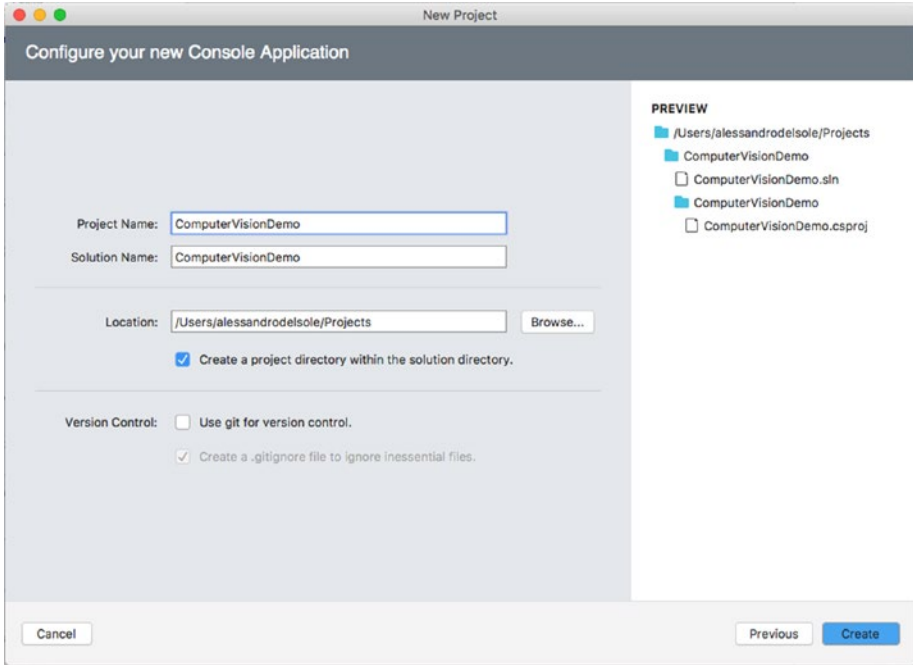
New Project

Configure your new Console Application

Project Name: ComputerVisionDemo

Solution Name: ComputerVisionDemo

Location: /Users/alessandrodelsole/Projects Browse...

Create a project directory within the solution directory.

Version Control: Use git for version control.

Create a .gitignore file to ignore inessential files.

PREVIEW

/Users/alessandrodelsole/Projects

ComputerVisionDemo

ComputerVisionDemo.sln

ComputerVisionDemo

ComputerVisionDemo.csproj

Cancel

Previous

Create